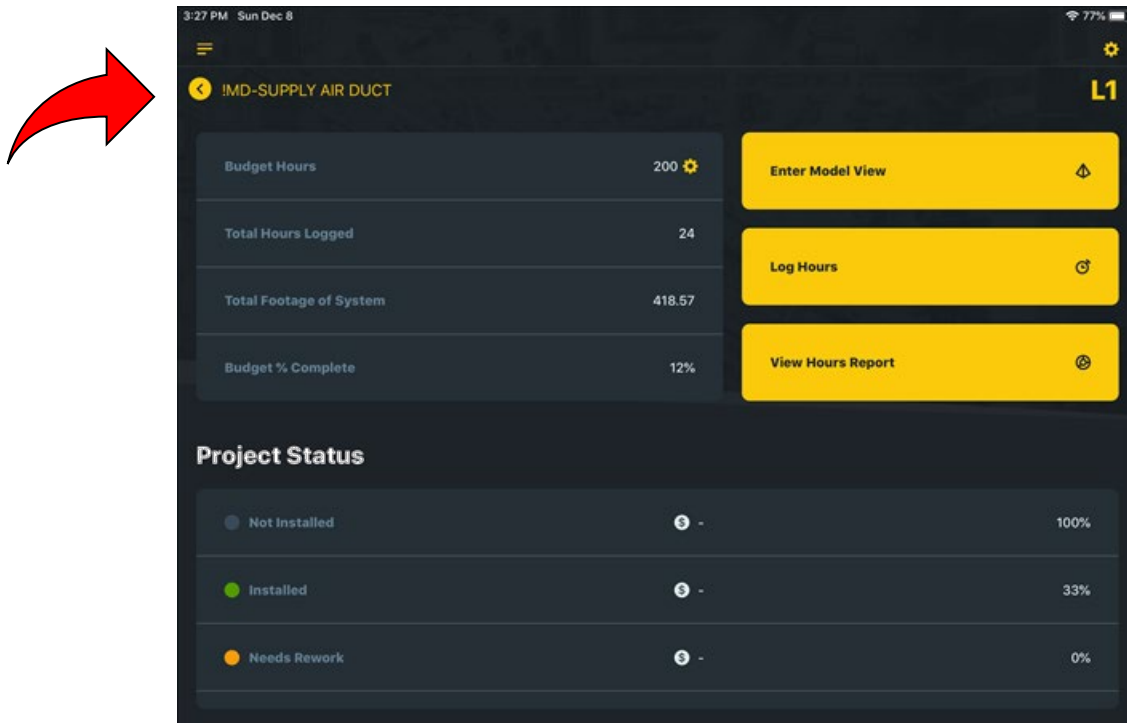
3:27 PM Sun Dec 8

77%

!MD-SUPPLY AIR DUCT

L1

| | |
|---|---|
| Budget Hours | 200 |
| Total Hours Logged | 24 |
| Total Footage of System | 418.57 |
| Budget % Complete | 12% |

Enter Model View

Log Hours

View Hours Report

Project Status

| | | |
|---|---|---|
| Not Installed | - | 100% |
| Installed | - | 33% |
| Needs Rework | - | 0% |